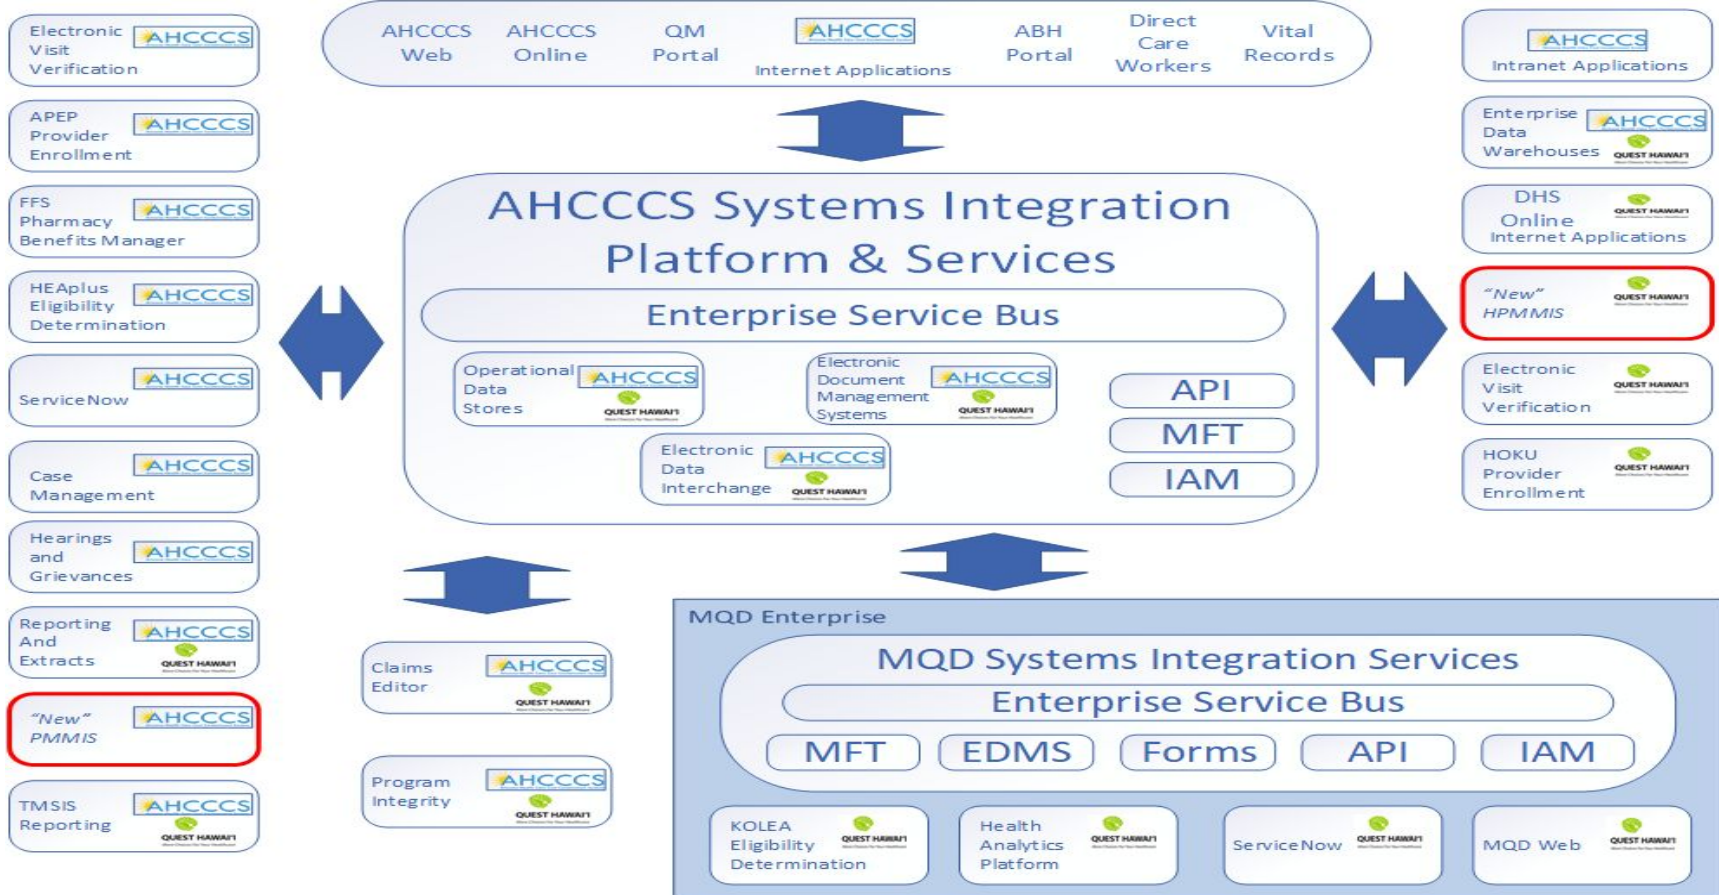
Electronic Visit Verification AHCCCS

APEP Provider Enrollment AHCCCS

FFS Pharmacy Benefits Manager AHCCCS

HEAplus Eligibility Determination AHCCCS

ServiceNow AHCCCS

Case Management AHCCCS

Hearings and Grievances AHCCCS

Reporting And Extracts AHCCCS QUEST HAWAI'I

"New" PMMIS AHCCCS

TMSIS Reporting AHCCCS QUEST HAWAI'I

AHCCCS Web | AHCCCS Online | QM Portal | AHCCCS Internet Applications | ABH Portal | Direct Care Workers | Vital Records

AHCCCS Systems Integration Platform & Services

Enterprise Service Bus

Operational Data Stores AHCCCS QUEST HAWAI'I

Electronic Document Management Systems AHCCCS QUEST HAWAI'I

Electronic Data Interchange AHCCCS QUEST HAWAI'I

API

MFT

IAM

Claims Editor AHCCCS QUEST HAWAI'I

Program Integrity AHCCCS QUEST HAWAI'I

MQD Enterprise

MQD Systems Integration Services

Enterprise Service Bus

MFT | EDMS | Forms | API | IAM

KOLEA Eligibility Determination QUEST HAWAI'I

Health Analytics Platform QUEST HAWAI'I

ServiceNow QUEST HAWAI'I

MQD Web QUEST HAWAI'I

AHCCCS Intranet Applications

Enterprise Data Warehouses AHCCCS QUEST HAWAI'I

DHS Online Internet Applications QUEST HAWAI'I

"New" HPMMIS QUEST HAWAI'I

Electronic Visit Verification QUEST HAWAI'I

HOKU Provider Enrollment QUEST HAWAI'I